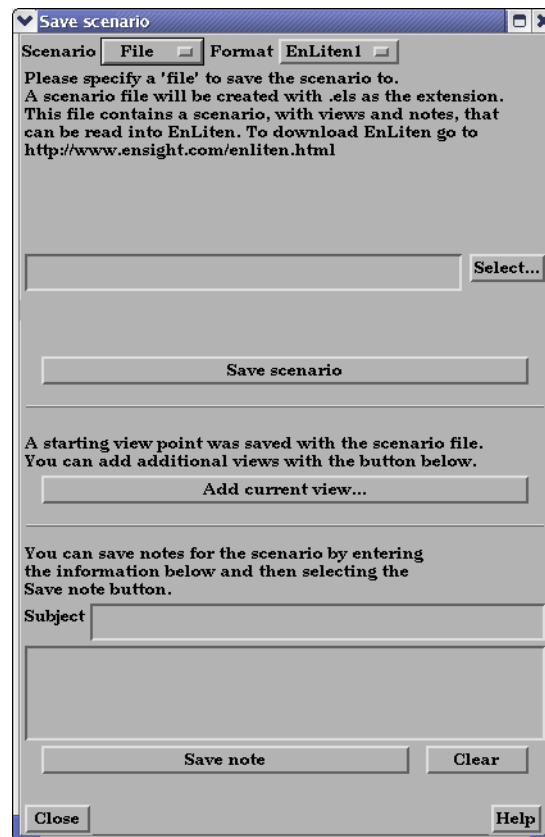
Save scenario

Scenario File Format EnLiten1

Please specify a 'file' to save the scenario to. A scenario file will be created with .els as the extension. This file contains a scenario, with views and notes, that can be read into EnLiten. To download EnLiten go to http://www.ensight.com/enliten.html

Select...

Save scenario

A starting view point was saved with the scenario file. You can add additional views with the button below.

Add current view...

You can save notes for the scenario by entering the information below and then selecting the Save note button.

Subject

Save note

Clear

Close

Help